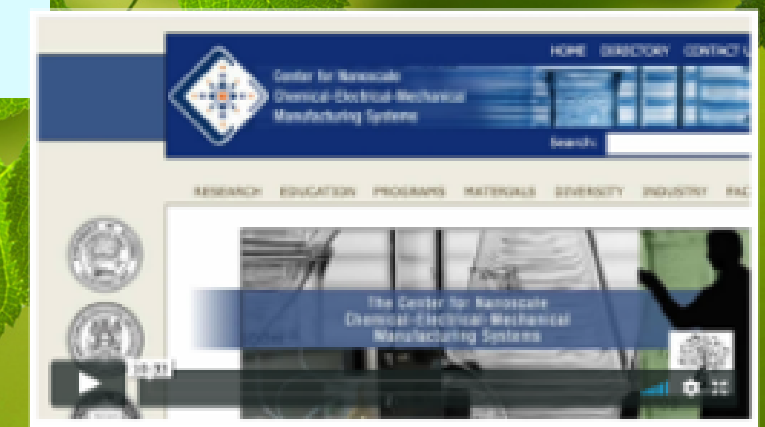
HOME DIRECTORY CONTACT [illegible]

Center for Nanoscale Chemical-Electrical-Mechanical Manufacturing Systems

Search:

RESEARCH EDUCATION PROGRAMS MATERIALS DIVERSITY INDUSTRY FAC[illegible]

The Center for Nanoscale Chemical-Electrical-Mechanical Manufacturing Systems

10:31